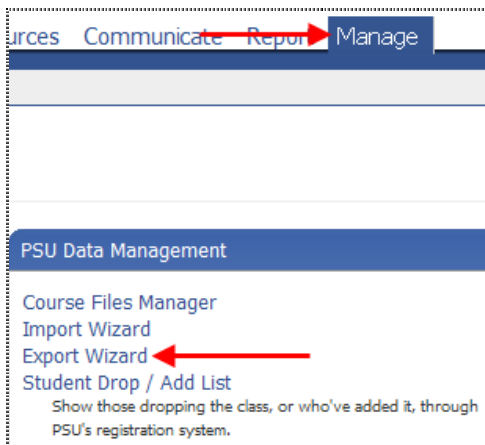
urces Communicate Repor Manage

PSU Data Management

Course Files Manager
Import Wizard
Export Wizard
Student Drop / Add List
Show those dropping the class, or who've added it, through PSU's registration system.